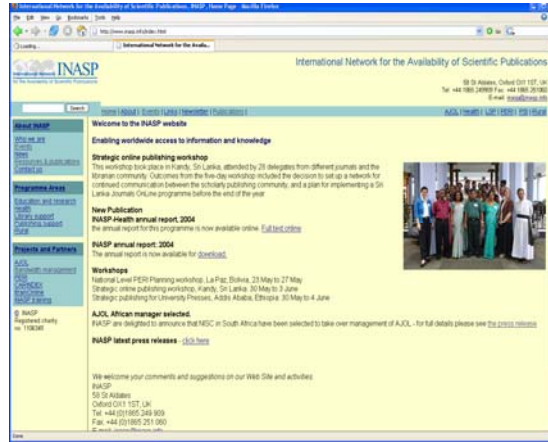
International Network for the Availability of Scientific Publications, INASP, Home Page - Mozilla Firefox

File Edit View Go Bookmarks Tools Help

http://www.inasp.info/index.html

Loading...

International Network for the Availa...

INASP

International Network for the Availability of Scientific Publications

International Network for the Availability of Scientific Publications

58 St Aldates, Oxford OX1 1ST, UK
Tel: +44 1865 249909 Fax: +44 1865 251060
E-mail: inasp@inasp.info

Search

Home | About | Events | Links | Newsletter | Publications |

AJOL | Health | LSP | PERI | PSI | Rural

About INASP

Who we are
Events
News
Resources & publications
Contact us

Programme Areas

Education and research
Health
Library support
Publishing support
Rural

Projects and Partners

AJOL
Bandwidth management
PERI
CARINDEX
BrainOnline
INASP training

© INASP
Registered charity
no. 1106349

Welcome to the INASP website

Enabling worldwide access to information and knowledge

Strategic online publishing workshop
This workshop took place in Kandy, Sri Lanka, attended by 28 delegates from different journals and the librarian community. Outcomes from the five-day workshop included the decision to set up a network for continued communication between the scholarly publishing community, and a plan for implementing a Sri Lanka Journals OnLine programme before the end of the year.

New Publication
INASP-Health annual report, 2004
The annual report for this programme is now available online. Full text online

INASP annual report: 2004
The annual report is now available for download.

Workshops
National Level PERI Planning workshop, La Paz, Bolivia, 23 May to 27 May
Strategic online publishing workshop, Kandy, Sri Lanka, 30 May to 3 June
Strategic publishing for University Presses, Addis Ababa, Ethiopia 30 May to 4 June

AJOL African manager selected.
INASP are delighted to announce that NISC in South Africa have been selected to take over management of AJOL - for full details please see the press release

INASP latest press releases - click here

We welcome your comments and suggestions on our Web Site and activities
INASP
58 St Aldates
Oxford OX1 1ST, UK
Tel: +44 (0)1865 249 909
Fax: +44 (0)1865 251 060
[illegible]

Done